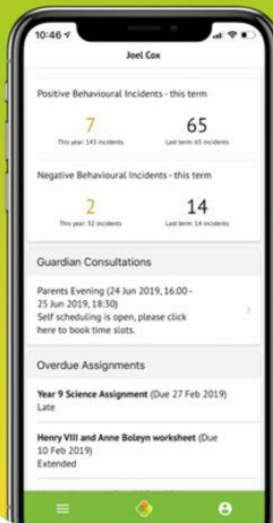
10:46

Joel Cox

Positive Behavioural Incidents - this term

7
This year: 145 incidents

65
Last term: 65 incidents

Negative Behavioural Incidents - this term

2
This year: 32 incidents

14
Last term: 14 incidents

Guardian Consultations

Parents Evening (24 Jun 2019, 16:00 - 25 Jun 2019, 18:30)
Self scheduling is open, please click here to book time slots.

Overdue Assignments

Year 9 Science Assignment (Due 27 Feb 2019)
Late

Henry VIII and Anne Boleyn worksheet (Due 10 Feb 2019)
Extended